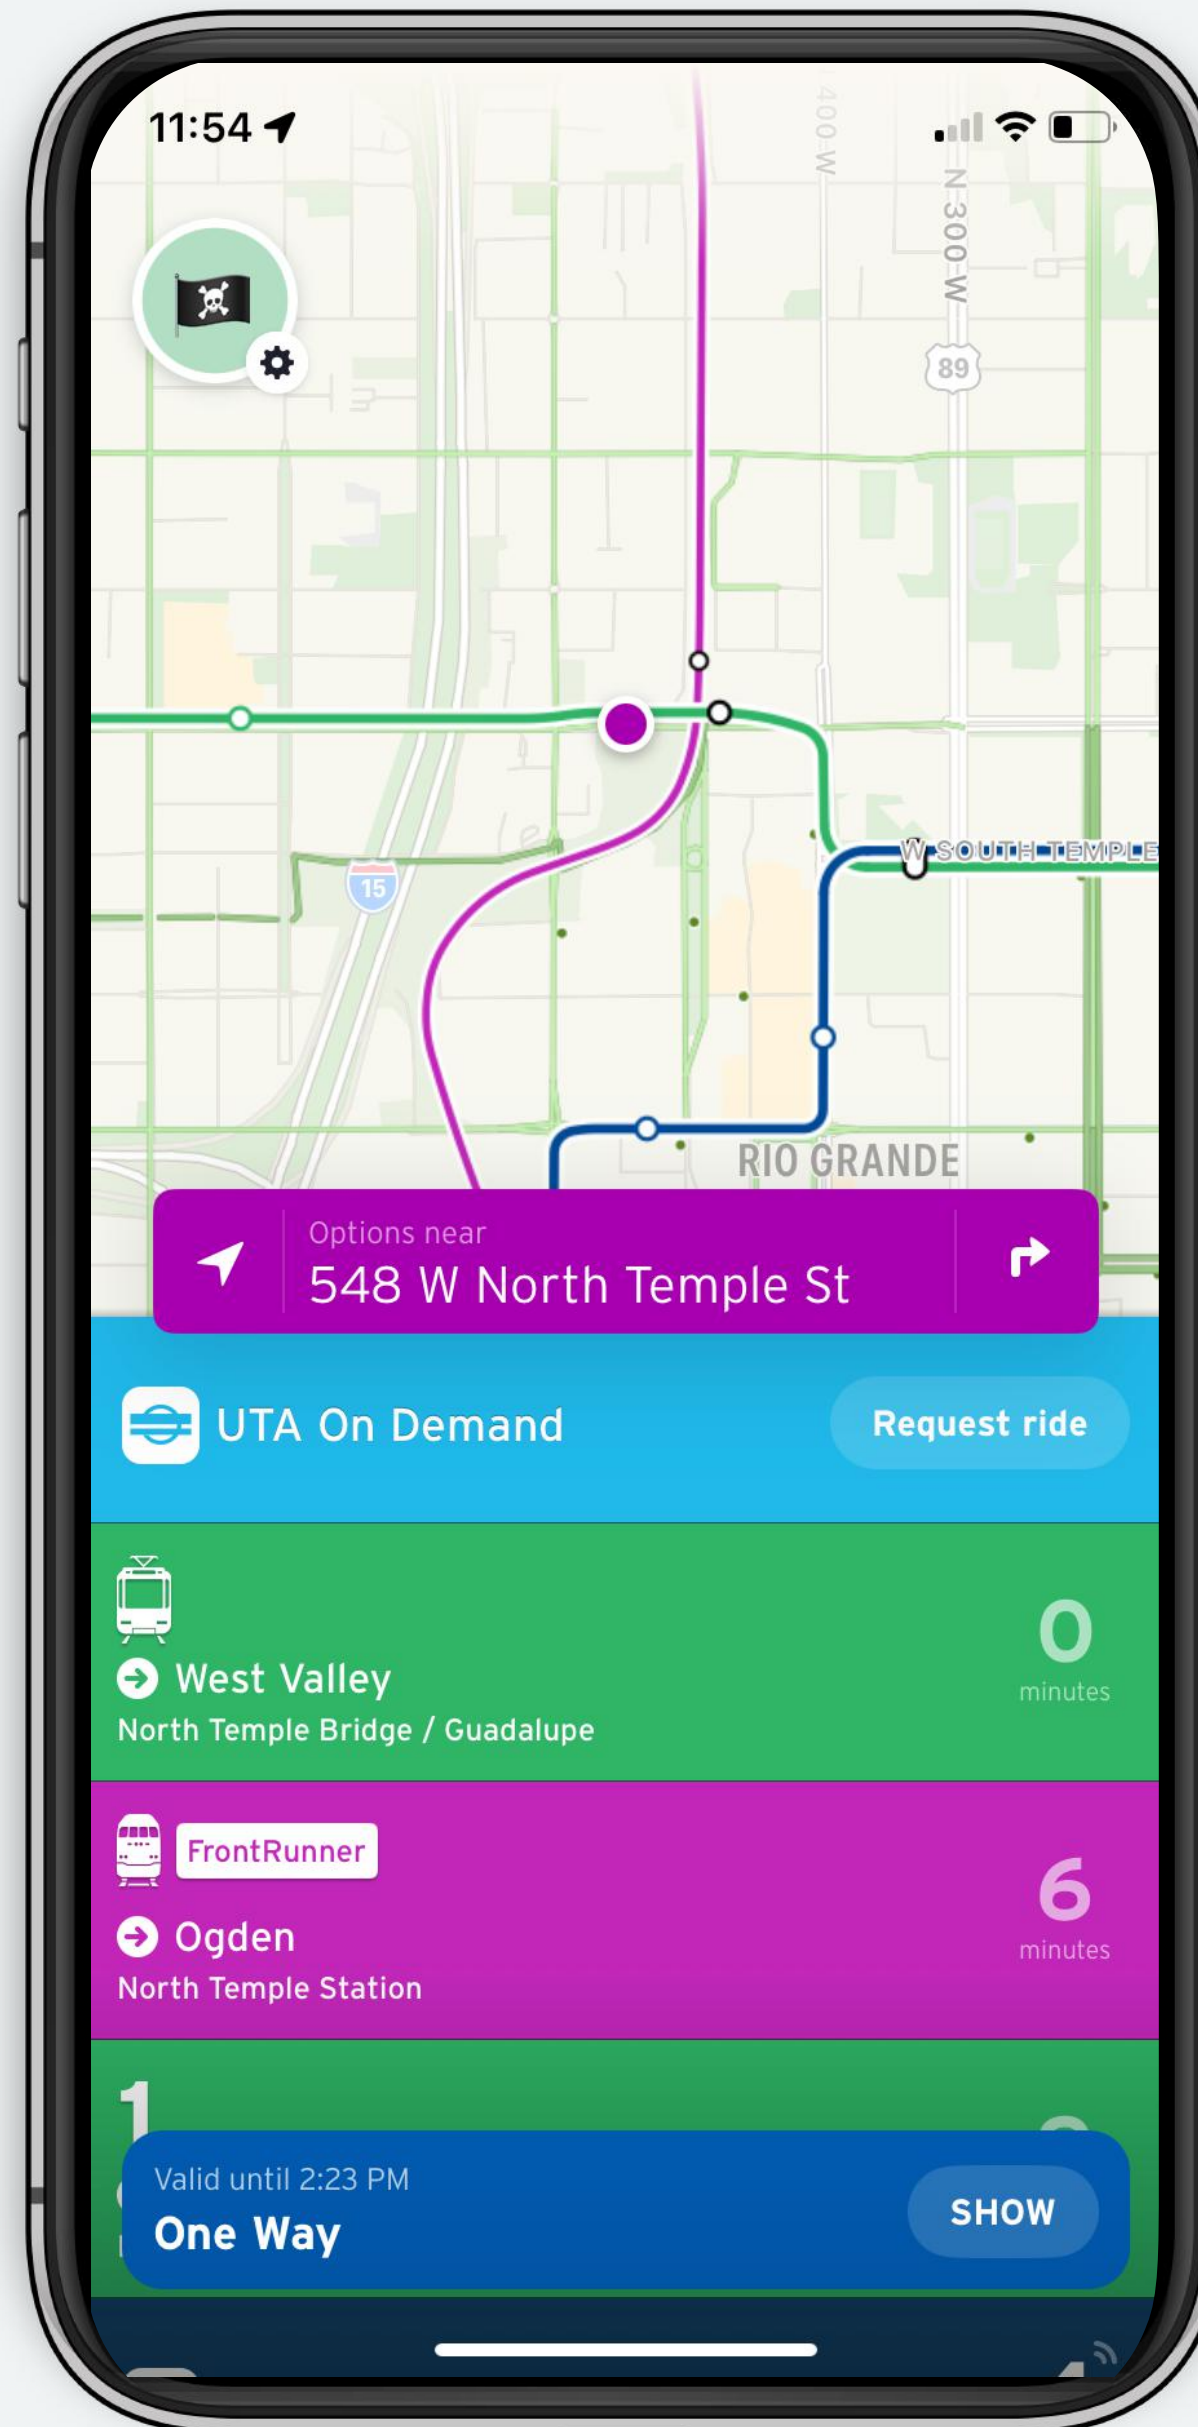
11:54

400 W

N 300 W

89

15

W SOUTH TEMPLE

RIO GRANDE

Options near
548 W North Temple St

UTA On Demand

Request ride

West Valley
North Temple Bridge / Guadalupe

0
minutes

FrontRunner

Ogden
North Temple Station

6
minutes

Valid until 2:23 PM
One Way

SHOW